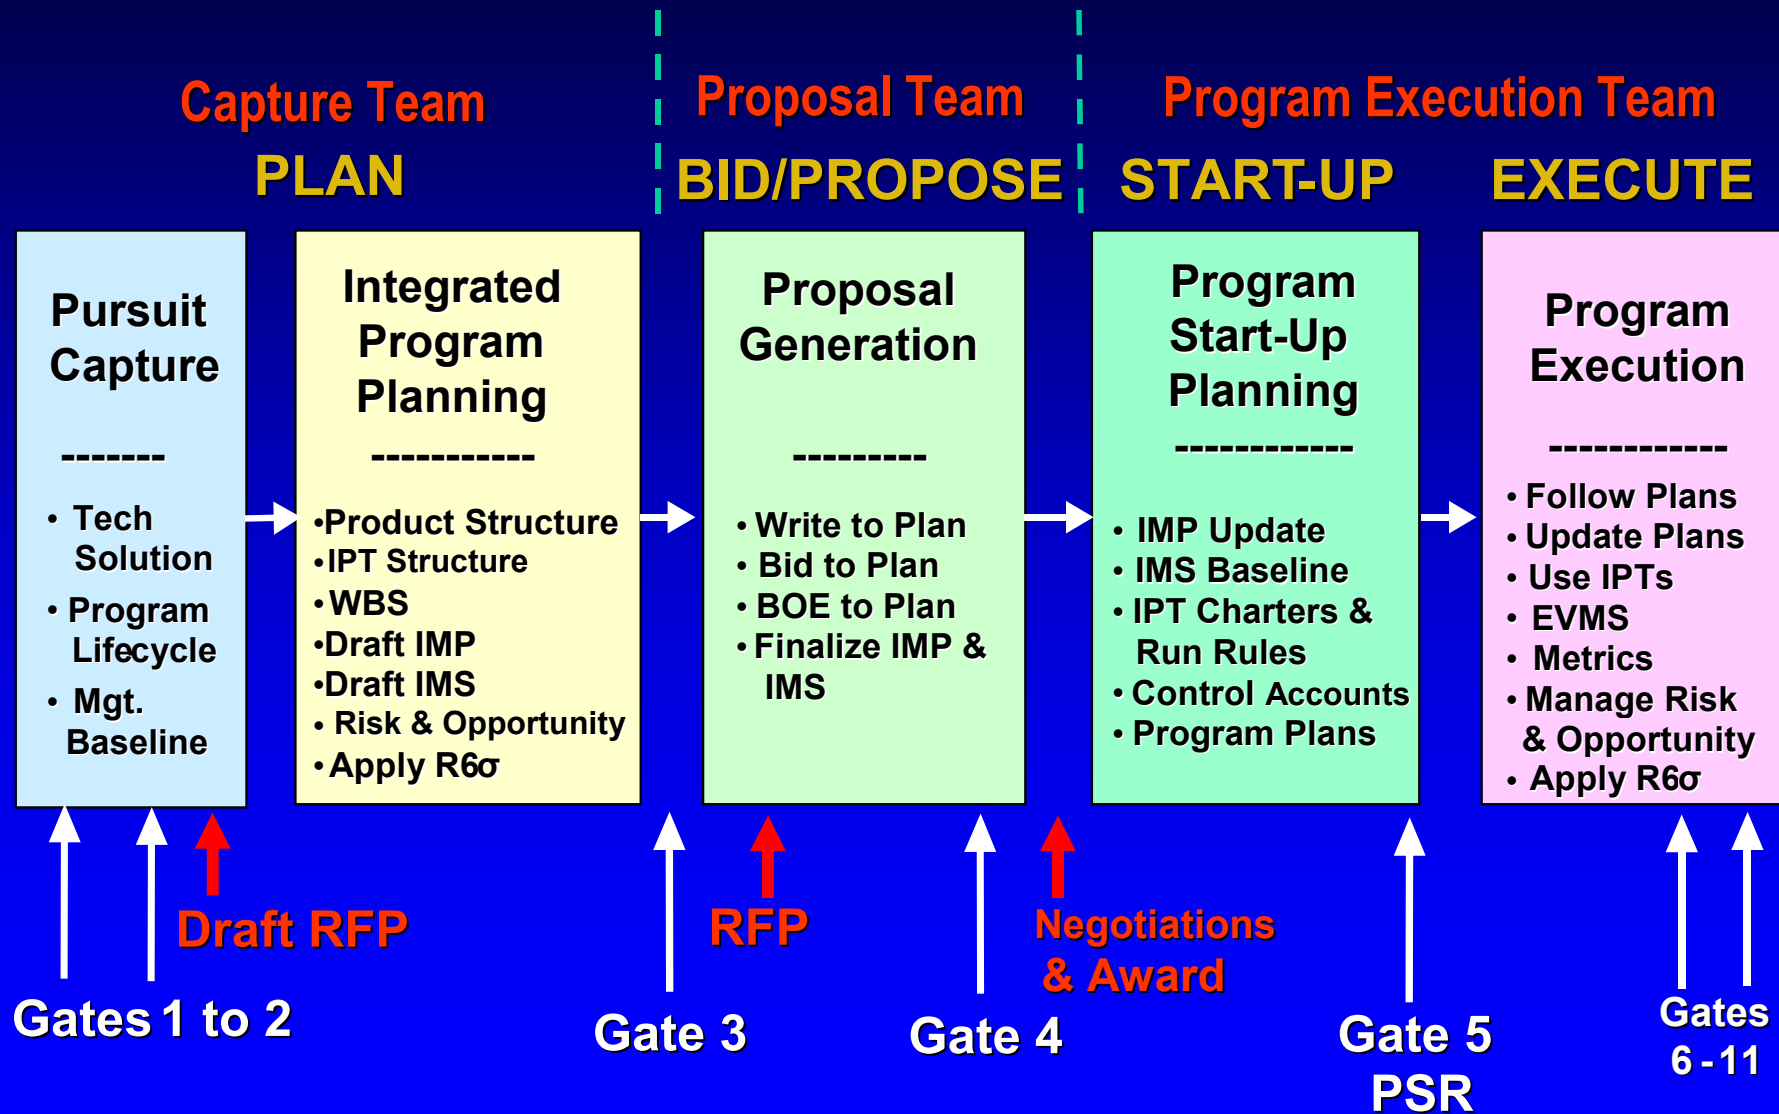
Capture Team

PLAN

Proposal Team

BID/PROPOSE

Program Execution Team

START-UP

EXECUTE

Pursuit Capture

-------

• Tech Solution
• Program Lifecycle
• Mgt. Baseline

Integrated Program Planning

-----------

•Product Structure
•IPT Structure
•WBS
•Draft IMP
•Draft IMS
• Risk & Opportunity
•Apply R6σ

Proposal Generation

---------

• Write to Plan
• Bid to Plan
• BOE to Plan
• Finalize IMP & IMS

Program Start-Up Planning

------------

• IMP Update
• IMS Baseline
• IPT Charters & Run Rules
• Control Accounts
• Program Plans

Program Execution

------------

• Follow Plans
• Update Plans
• Use IPTs
• EVMS
• Metrics
• Manage Risk & Opportunity
• Apply R6σ

Draft RFP

Gates 1 to 2

RFP

Gate 3

Negotiations & Award

Gate 4

Gate 5 PSR

Gates 6 - 11